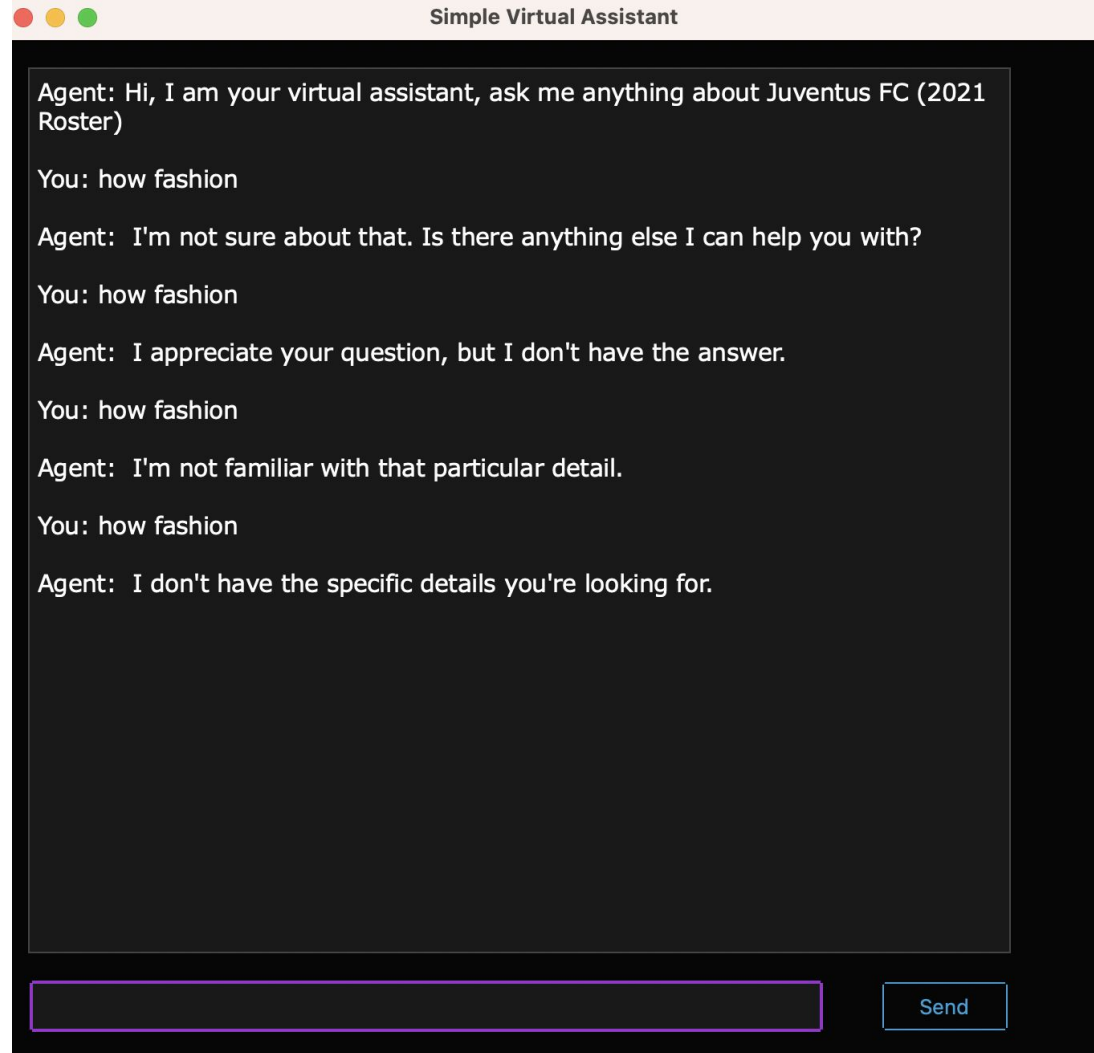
Simple Virtual Assistant

Agent: Hi, I am your virtual assistant, ask me anything about Juventus FC (2021 Roster)

You: how fashion

Agent: I'm not sure about that. Is there anything else I can help you with?

You: how fashion

Agent: I appreciate your question, but I don't have the answer.

You: how fashion

Agent: I'm not familiar with that particular detail.

You: how fashion

Agent: I don't have the specific details you're looking for.

Send